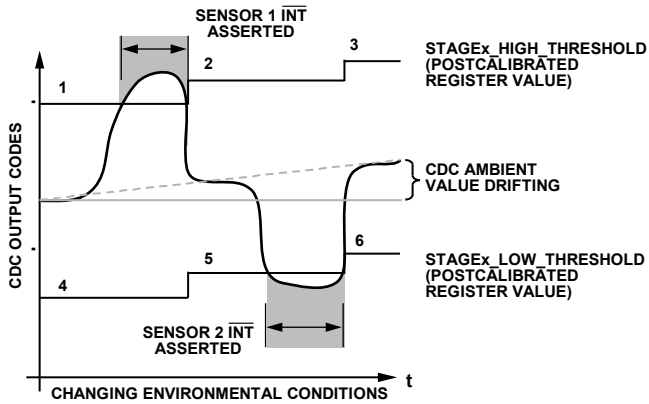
SENSOR 1 $\overline{\text{INT}}$ ASSERTED

3

STAGEx_HIGH_THRESHOLD (POSTCALIBRATED REGISTER VALUE)

1

2

CDC AMBIENT VALUE DRIFTING

CDC OUTPUT CODES

6

STAGEx_LOW_THRESHOLD (POSTCALIBRATED REGISTER VALUE)

5

4

SENSOR 2 $\overline{\text{INT}}$ ASSERTED

t

CHANGING ENVIRONMENTAL CONDITIONS